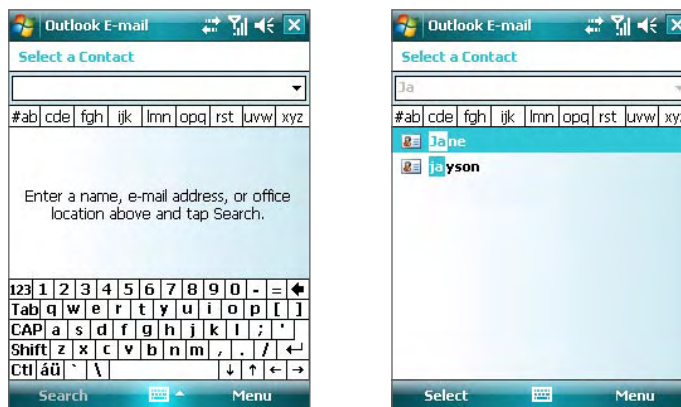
Outlook E-mail

Select a Contact

#ab cde fgh ijk lmn opq rst uvw xyz

Enter a name, e-mail address, or office location above and tap Search.

123 1 2 3 4 5 6 7 8 9 0 - =
Tab q w e r t y u i o p [ ]
CAP a s d f g h j k l ; '
Shift z x c v b n m , . /
Ctl áü ` \

Search Menu

Outlook E-mail

Select a Contact

Ja

#ab cde fgh ijk lmn opq rst uvw xyz

Jane
jayson

Select Menu